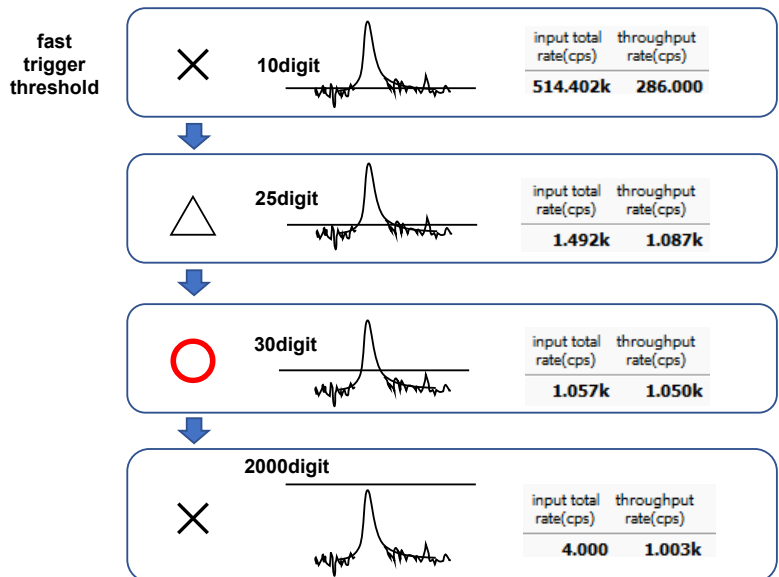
fast trigger threshold

×

10digit

| input total rate(cps) | throughput rate(cps) |
|---|---|
| 514.402k | 286.000 |

△

25digit

| input total rate(cps) | throughput rate(cps) |
|---|---|
| 1.492k | 1.087k |

○

30digit

| input total rate(cps) | throughput rate(cps) |
|---|---|
| 1.057k | 1.050k |

2000digit

×

| input total rate(cps) | throughput rate(cps) |
|---|---|
| 4.000 | 1.003k |